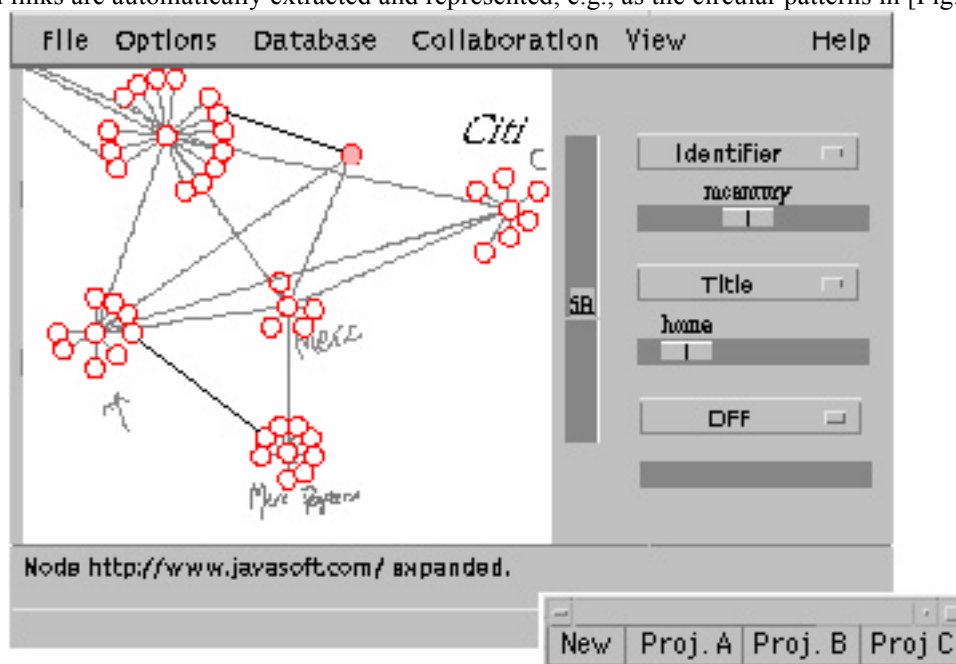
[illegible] links are automatically extracted and represented, e.g., as the circular patterns in [Fig.

File Options Database Collaboration View Help

Citi

58

Identifier

recency

Title

home

OFF

Mert

Mert Patterns

Node http://www.javasoft.com/ expanded.

New Proj. A Proj. B Proj C